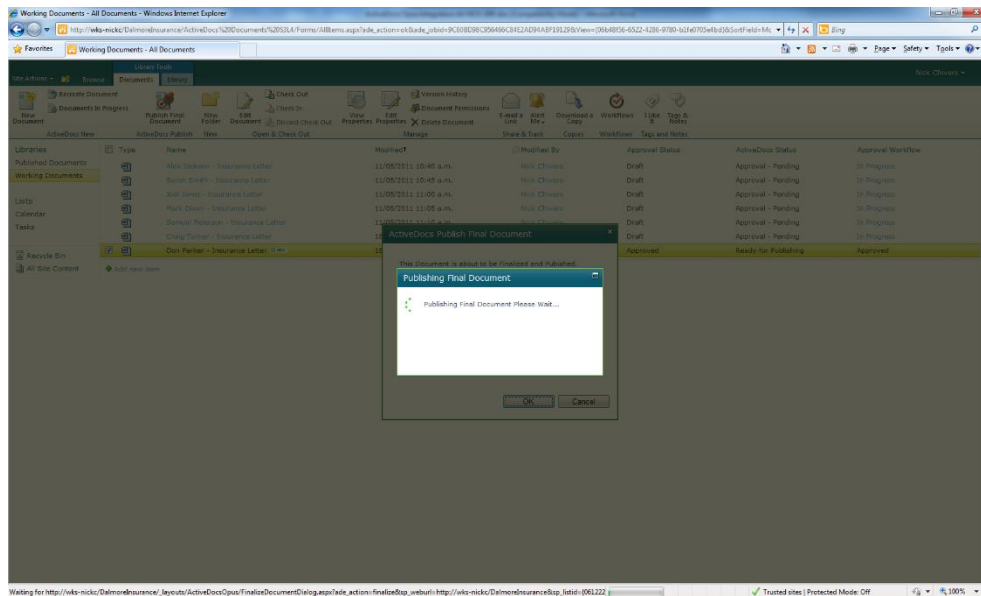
Working Documents - All Documents - Windows Internet Explorer

http://wks-nickc/DalmoreInsurance/ActiveDocs%20Documents%20SL4/Forms/AllItems.aspx?ade_action=ok&ade_jobid=9C608D9EC956496C84E2AD94ABF19129&View={06b48f56-6522-4286-9780-b1fe0705efbd}&SortField=Mc

Bing

Favorites

Working Documents - All Documents

Page ▾ Safety ▾ Tools ▾

Library Tools

Site Actions ▾ Browse Documents Library

Nick Chivers ▾

Recreate Document

Documents In Progress

New Document

Publish Final Document

New Folder

Edit Document

Check Out

Check In

Discard Check Out

View Properties

Edit Properties

Version History

Document Permissions

Delete Document

E-mail a Link

Alert Me

Download a Copy

Workflows

I Like It

Tags & Notes

ActiveDocs New

ActiveDocs Publish

New

Open & Check Out

Manage

Share & Track

Copies

Workflows

Tags and Notes

Libraries

Published Documents

Working Documents

Lists

Calendar

Tasks

Recycle Bin

All Site Content

| Type | Name | Modified | Modified By | Approval Status | ActiveDocs Status | Approval Workflow |
|---|---|---|---|---|---|---|
| | Alex Jackson - Insurance Letter | 11/05/2011 10:45 a.m. | Nick Chivers | Draft | Approval - Pending | In Progress |
| | Baron Smith - Insurance Letter | 11/05/2011 10:45 a.m. | Nick Chivers | Draft | Approval - Pending | In Progress |
| | Jodi Jones - Insurance Letter | 11/05/2011 11:05 a.m. | Nick Chivers | Draft | Approval - Pending | In Progress |
| | Mark Dixon - Insurance Letter | 11/05/2011 11:05 a.m. | Nick Chivers | Draft | Approval - Pending | In Progress |
| | Samuel Peterson - Insurance Letter | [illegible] | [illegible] | Draft | Approval - Pending | In Progress |
| | Craig Turner - Insurance Letter | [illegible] | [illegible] | Draft | Approval - Pending | In Progress |
| | Don Parker - Insurance Letter | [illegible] | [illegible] | Approved | Ready for Publishing | Approved |

Add new item

ActiveDocs Publish Final Document

This Document is about to be Finalized and Published.

Publishing Final Document

Publishing Final Document Please Wait...

OK

Cancel

Waiting for http://wks-nickc/DalmoreInsurance/_layouts/ActiveDocsOpus/FinalizeDocumentDialog.aspx?ade_action=finalize&sp_weburl=http://wks-nickc/DalmoreInsurance&sp_listid={061222

Trusted sites | Protected Mode: Off

100%